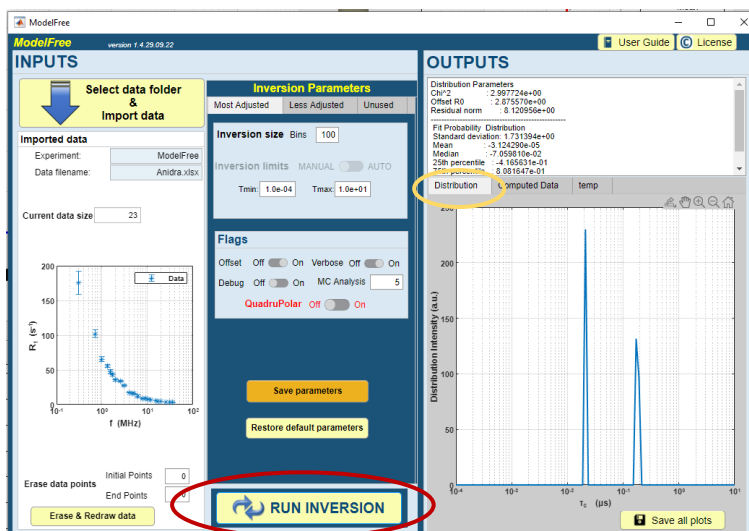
ModelFree

ModelFree version 1.4.29.09.22

User Guide
License

INPUTS

Select data folder & Import data

Imported data
Experiment: ModelFree
Data filename: Anidra.xlsx

Current data size 23

Data

$R_1$ ($s^{-1}$)
f (MHz)

200
150
100
50
0
$10^{-1}$
$10^0$
$10^1$
$10^2$

Erase data points
Initial Points 0
End Points 0

Erase & Redraw data

Inversion Parameters
Most Adjusted
Less Adjusted
Unused

Inversion size Bins 100

Inversion limits MANUAL AUTO

Tmin: 1.0e-04 Tmax: 1.0e+01

Flags
Offset Off On
Verbose Off On
Debug Off On
MC Analysis 5
QuadruPolar Off On

Save parameters

Restore default parameters

RUN INVERSION

OUTPUTS

Distribution Parameters
Chi^2 : 2.997724e+00
Offset R0 : 2.875570e+00
Residual norm : 8.120956e+00
---------------------------------------------
Fit Probability Distribution
Standard deviation: 1.731394e+00
Mean : -3.124290e-05
Median : -7.059810e-02
25th percentile : -4.165631e-01
75th percentile : 8.081647e-01

Distribution
Computed Data
temp

Distribution Intensity (a.u.)
$\tau_c$ (µs)

250
200
150
100
50
0
$10^{-4}$
$10^{-3}$
$10^{-2}$
$10^{-1}$
$10^0$
$10^1$

Save all plots